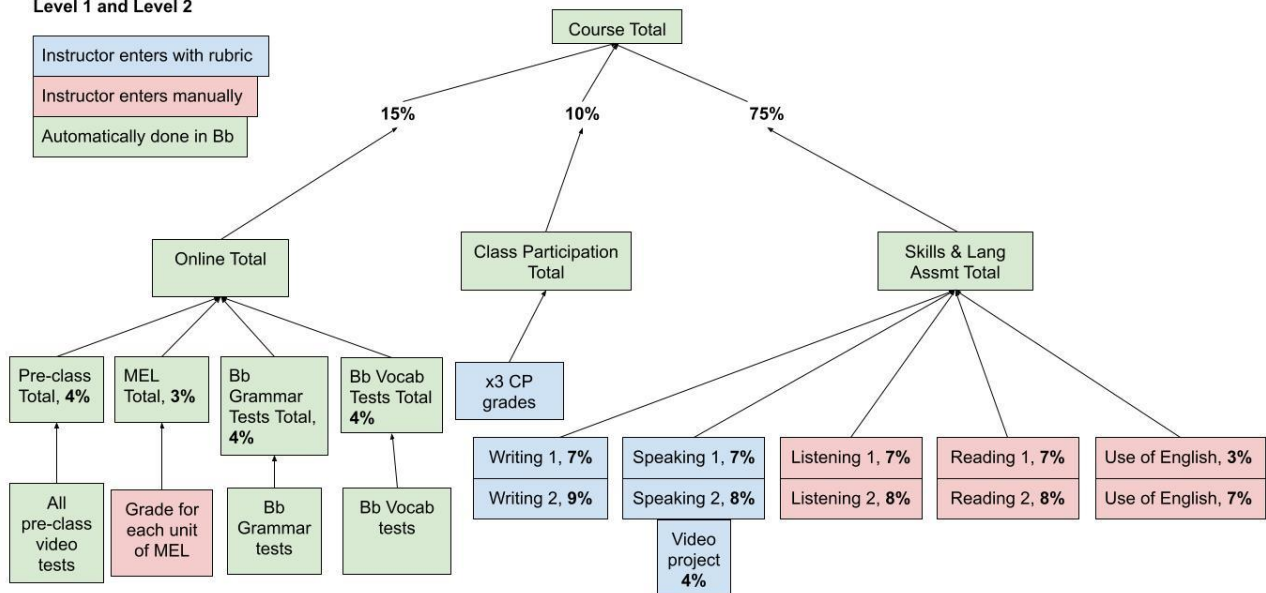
Level 1 and Level 2

Instructor enters with rubric

Instructor enters manually

Automatically done in Bb

Course Total

15%

10%

75%

Online Total

Class Participation Total

Skills & Lang Assmt Total

Pre-class Total, **4%**

MEL Total, **3%**

Bb Grammar Tests Total, **4%**

Bb Vocab Tests Total **4%**

x3 CP grades

All pre-class video tests

Grade for each unit of MEL

Bb Grammar tests

Bb Vocab tests

Writing 1, **7%**

Writing 2, **9%**

Speaking 1, **7%**

Speaking 2, **8%**

Video project **4%**

Listening 1, **7%**

Listening 2, **8%**

Reading 1, **7%**

Reading 2, **8%**

Use of English, **3%**

Use of English, **7%**